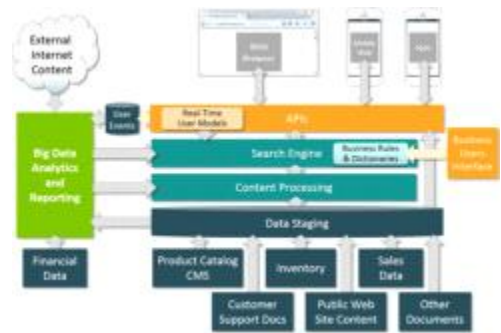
External Internet Content

Web Browser

Mobile Web

App

User Events

Real Time User Models

APIs

Big Data Analytics and Reporting

Search Engine

Business Rules & Dictionaries

Business Users Interface

Content Processing

Data Staging

Financial Data

Product Catalog CMS

Inventory

Sales Data

Customer Support Docs

Public Web Site Content

Other Documents